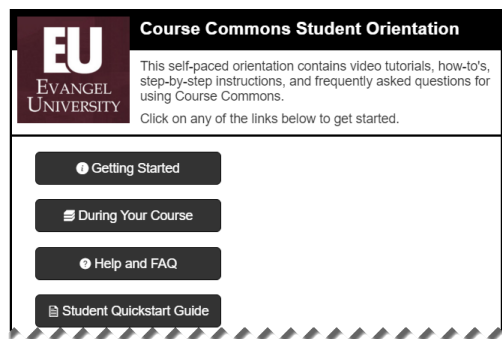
EU
EVANGEL UNIVERSITY

Course Commons Student Orientation

This self-paced orientation contains video tutorials, how-to's, step-by-step instructions, and frequently asked questions for using Course Commons.

Click on any of the links below to get started.

Getting Started

During Your Course

Help and FAQ

Student Quickstart Guide